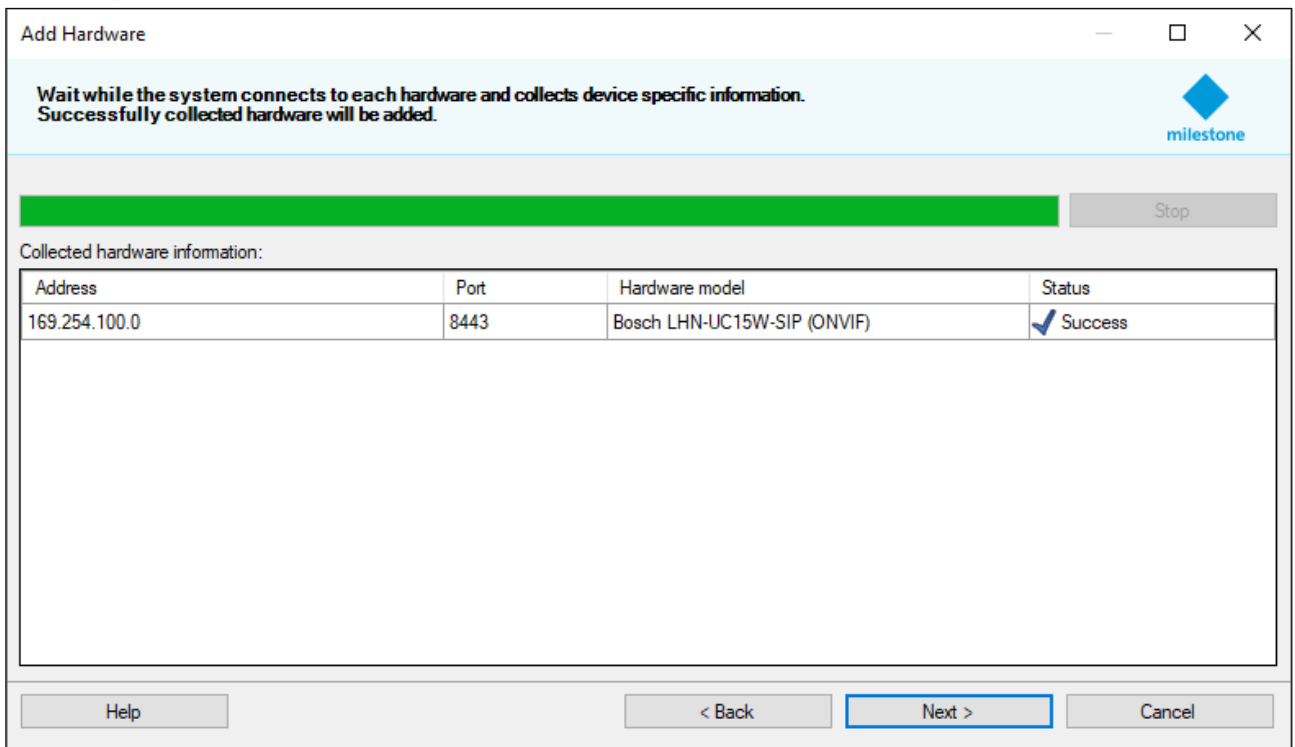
Add Hardware

Wait while the system connects to each hardware and collects device specific information. Successfully collected hardware will be added.

milestone

Stop

Collected hardware information:

| Address | Port | Hardware model | Status |
|---|---|---|---|
| 169.254.100.0 | 8443 | Bosch LHN-UC15W-SIP (ONVIF) | Success |

Help

< Back

Next >

Cancel